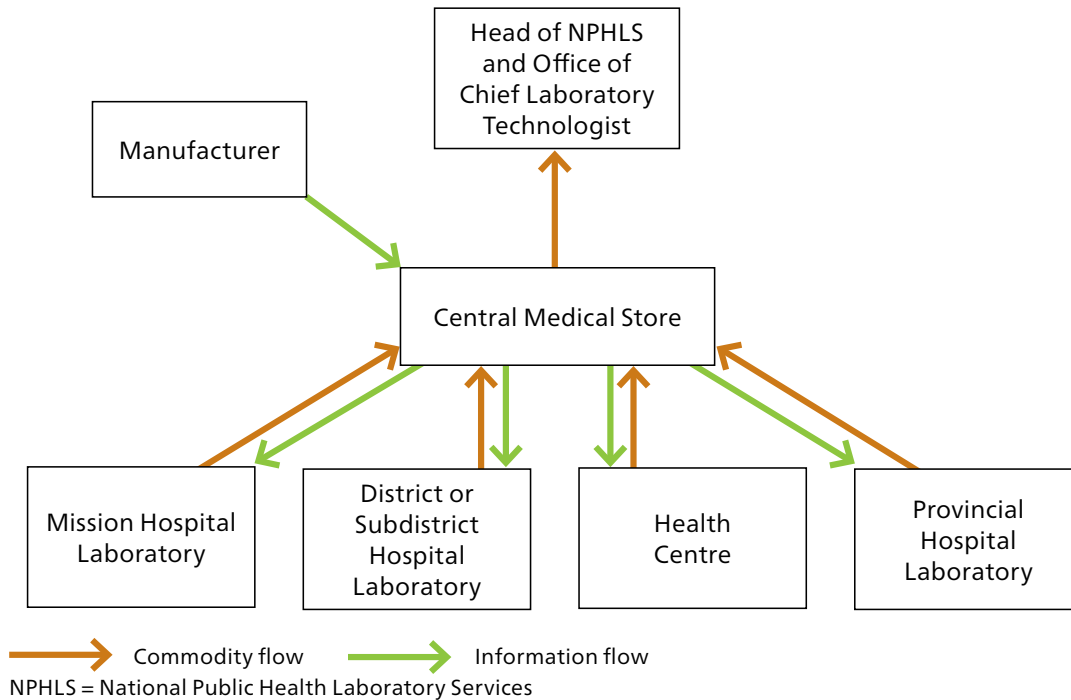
Head of NPHLS and Office of Chief Laboratory Technologist

Manufacturer

Central Medical Store

Mission Hospital Laboratory

District or Subdistrict Hospital Laboratory

Health Centre

Provincial Hospital Laboratory

Commodity flow

Information flow

NPHLS = National Public Health Laboratory Services